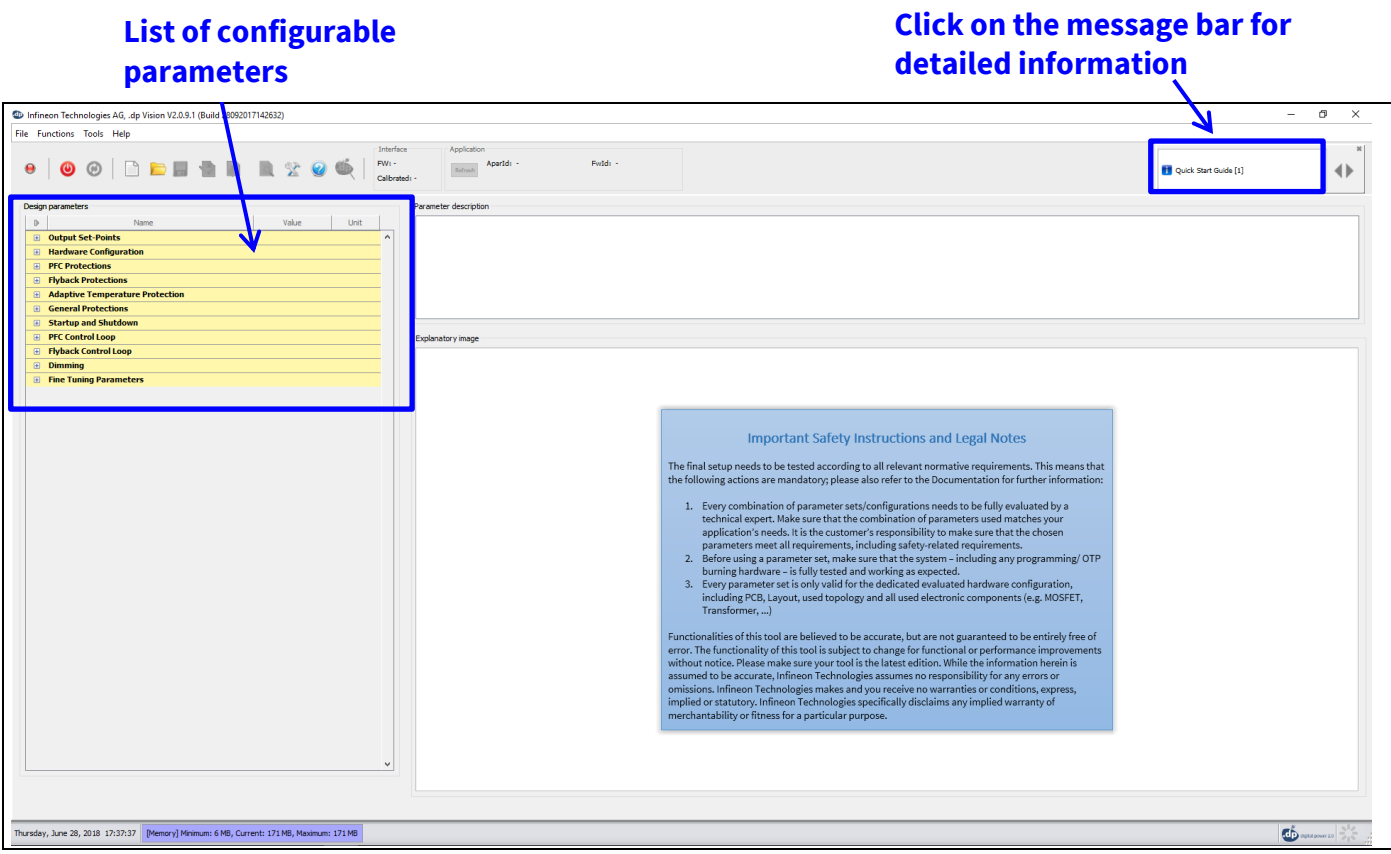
List of configurable parameters

Click on the message bar for detailed information

Infineon Technologies AG, .dp Vision V2.0.9.1 (Build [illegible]8092017142632)

File Functions Tools Help

Interface
FW: -
Calibrated: -

Application
Refresh
AparId: -
FwId: -

Quick Start Guide [1]

Design parameters

| Name | Value | Unit |
|---|---|---|
| Output Set-Points | | |
| Hardware Configuration | | |
| PFC Protections | | |
| Flyback Protections | | |
| Adaptive Temperature Protection | | |
| General Protections | | |
| Startup and Shutdown | | |
| PFC Control Loop | | |
| Flyback Control Loop | | |
| Dimming | | |
| Fine Tuning Parameters | | |

Parameter description

Explanatory image

Important Safety Instructions and Legal Notes

The final setup needs to be tested according to all relevant normative requirements. This means that the following actions are mandatory; please also refer to the Documentation for further information:

1. Every combination of parameter sets/configurations needs to be fully evaluated by a technical expert. Make sure that the combination of parameters used matches your application's needs. It is the customer's responsibility to make sure that the chosen parameters meet all requirements, including safety-related requirements.
2. Before using a parameter set, make sure that the system – including any programming/ OTP burning hardware – is fully tested and working as expected.
3. Every parameter set is only valid for the dedicated evaluated hardware configuration, including PCB, Layout, used topology and all used electronic components (e.g. MOSFET, Transformer, ...)

Functionalities of this tool are believed to be accurate, but are not guaranteed to be entirely free of error. The functionality of this tool is subject to change for functional or performance improvements without notice. Please make sure your tool is the latest edition. While the information herein is assumed to be accurate, Infineon Technologies assumes no responsibility for any errors or omissions. Infineon Technologies makes and you receive no warranties or conditions, express, implied or statutory. Infineon Technologies specifically disclaims any implied warranty of merchantability or fitness for a particular purpose.

Thursday, June 28, 2018 17:37:37 [Memory] Minimum: 6 MB, Current: 171 MB, Maximum: 171 MB

dp digital power 3.0